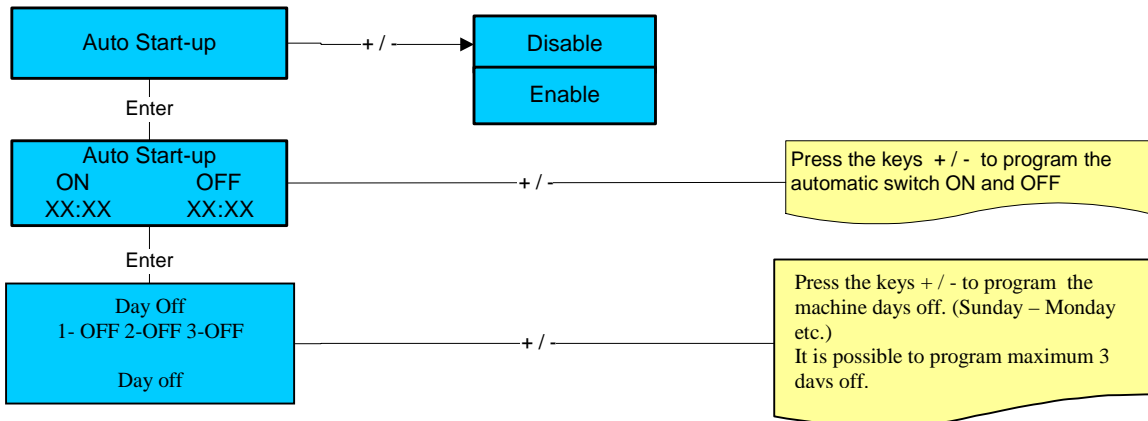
Auto Start-up

+ / -

Disable

Enable

Enter

Auto Start-up
ON OFF
XX:XX XX:XX

+ / -

Press the keys + / - to program the automatic switch ON and OFF

Enter

Day Off
1- OFF 2-OFF 3-OFF

Day off

+ / -

Press the keys + / - to program the machine days off. (Sunday – Monday etc.)
It is possible to program maximum 3 davs off.